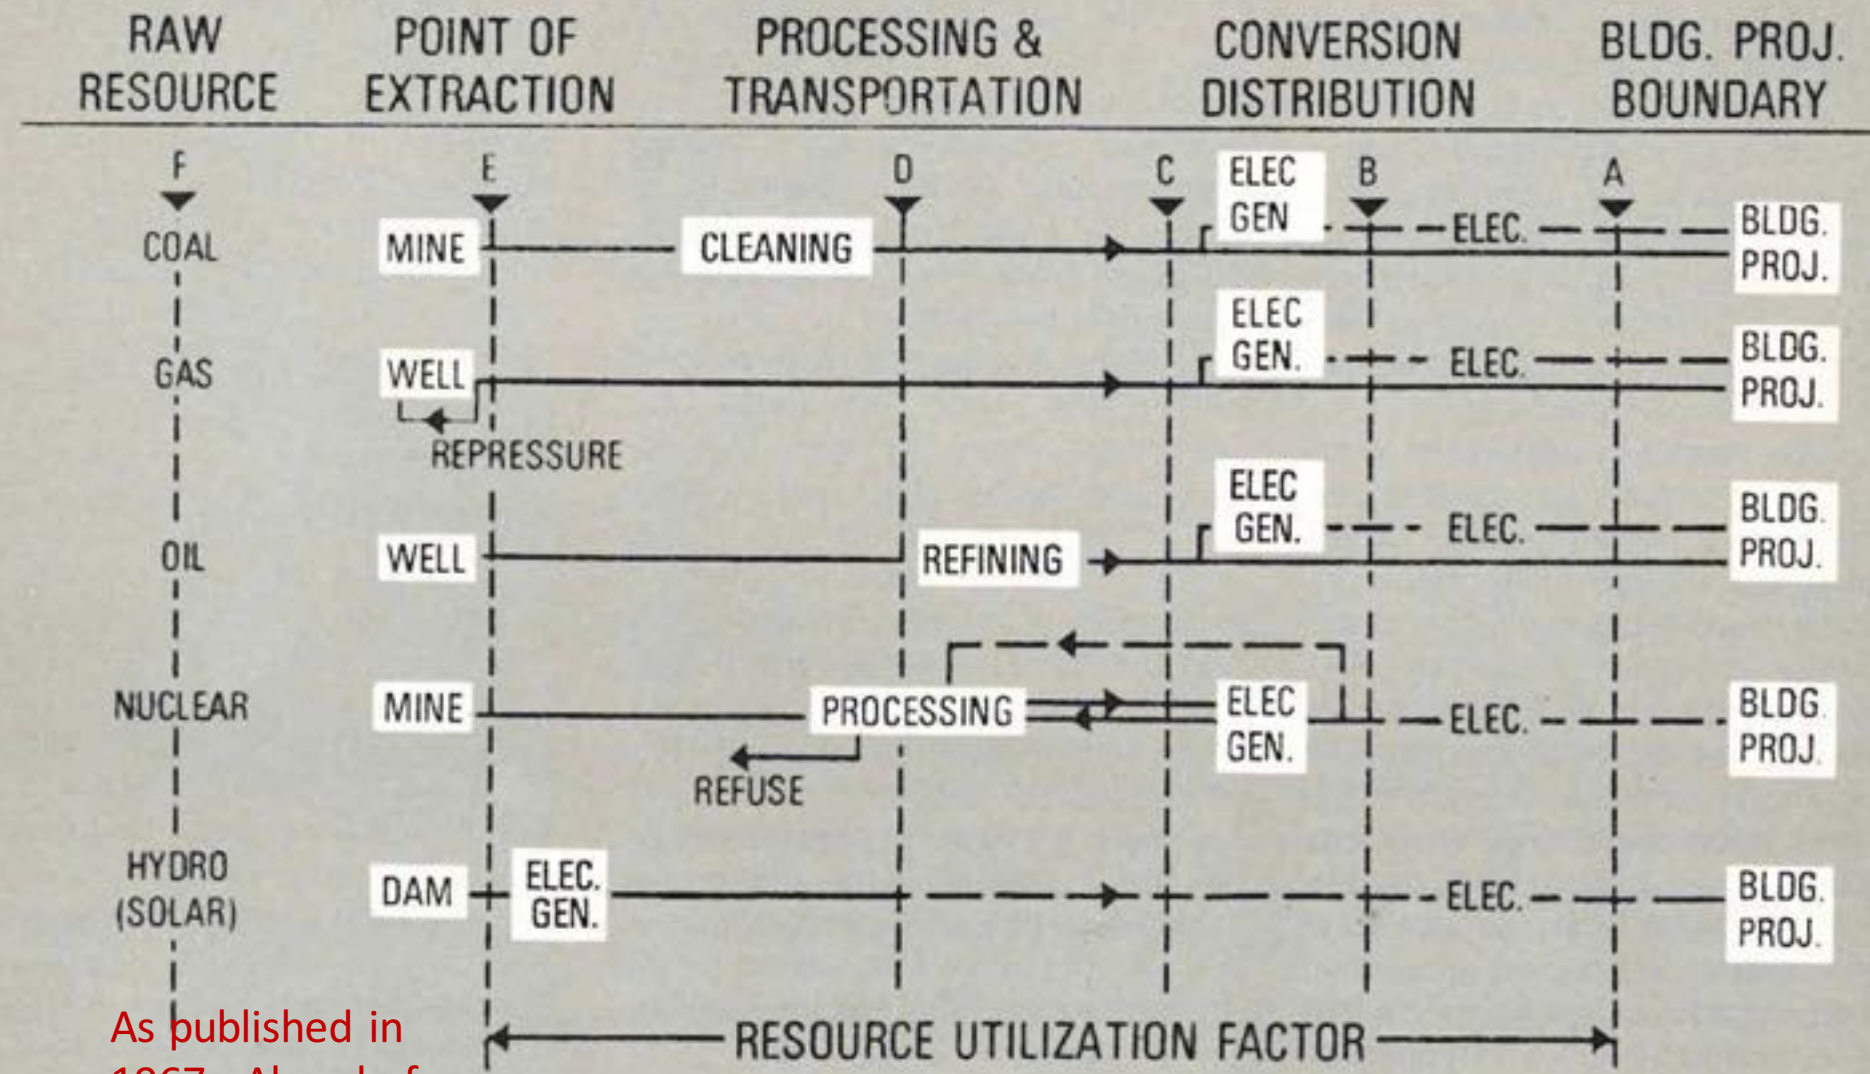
RAW RESOURCE | POINT OF EXTRACTION | PROCESSING & TRANSPORTATION | CONVERSION DISTRIBUTION | BLDG. PROJ. BOUNDARY

F
E
D
C
B
A

COAL
MINE
CLEANING
ELEC GEN
ELEC.
BLDG. PROJ.

GAS
WELL
REPRESSURE
ELEC GEN.
ELEC.
BLDG. PROJ.

OIL
WELL
REFINING
ELEC GEN.
ELEC.
BLDG. PROJ.

NUCLEAR
MINE
PROCESSING
REFUSE
ELEC GEN.
ELEC.
BLDG PROJ.

HYDRO (SOLAR)
DAM
ELEC. GEN.
ELEC.
BLDG. PROJ.

RESOURCE UTILIZATION FACTOR

As published in
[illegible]